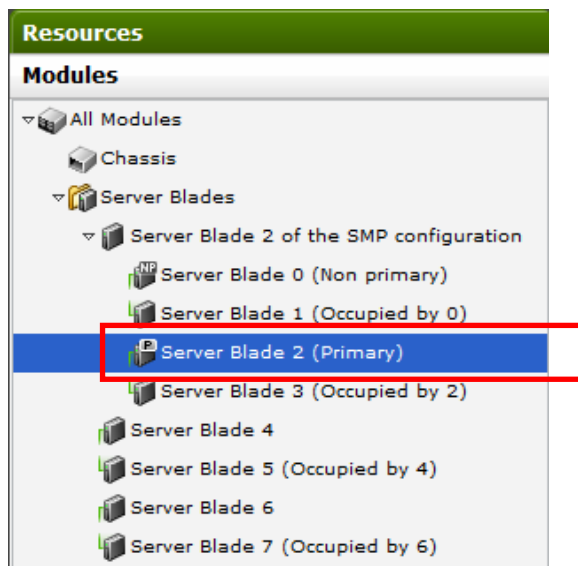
Resources

Modules

All Modules
Chassis
Server Blades
Server Blade 2 of the SMP configuration
NP Server Blade 0 (Non primary)
Server Blade 1 (Occupied by 0)
P Server Blade 2 (Primary)
Server Blade 3 (Occupied by 2)
Server Blade 4
Server Blade 5 (Occupied by 4)
Server Blade 6
Server Blade 7 (Occupied by 6)